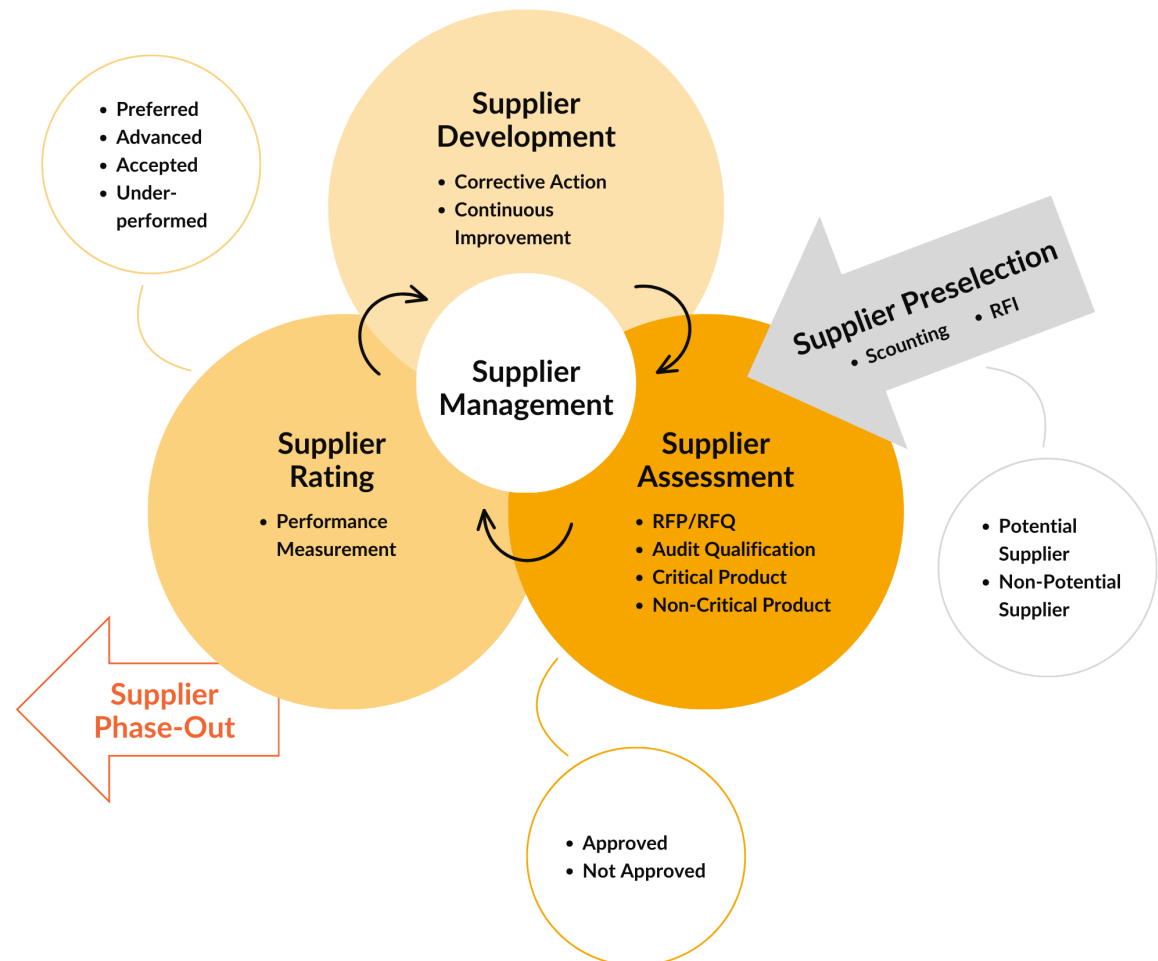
- Preferred
- Advanced
- Accepted
- Underperformed

Supplier Development

- Corrective Action
- Continuous Improvement

Supplier Preselection

- Scounting
- RFI

Supplier Management

Supplier Rating

- Performance Measurement

Supplier Assessment

- RFP/RFQ
- Audit Qualification
- Critical Product
- Non-Critical Product

- Potential Supplier
- Non-Potential Supplier

Supplier Phase-Out

- Approved
- Not Approved